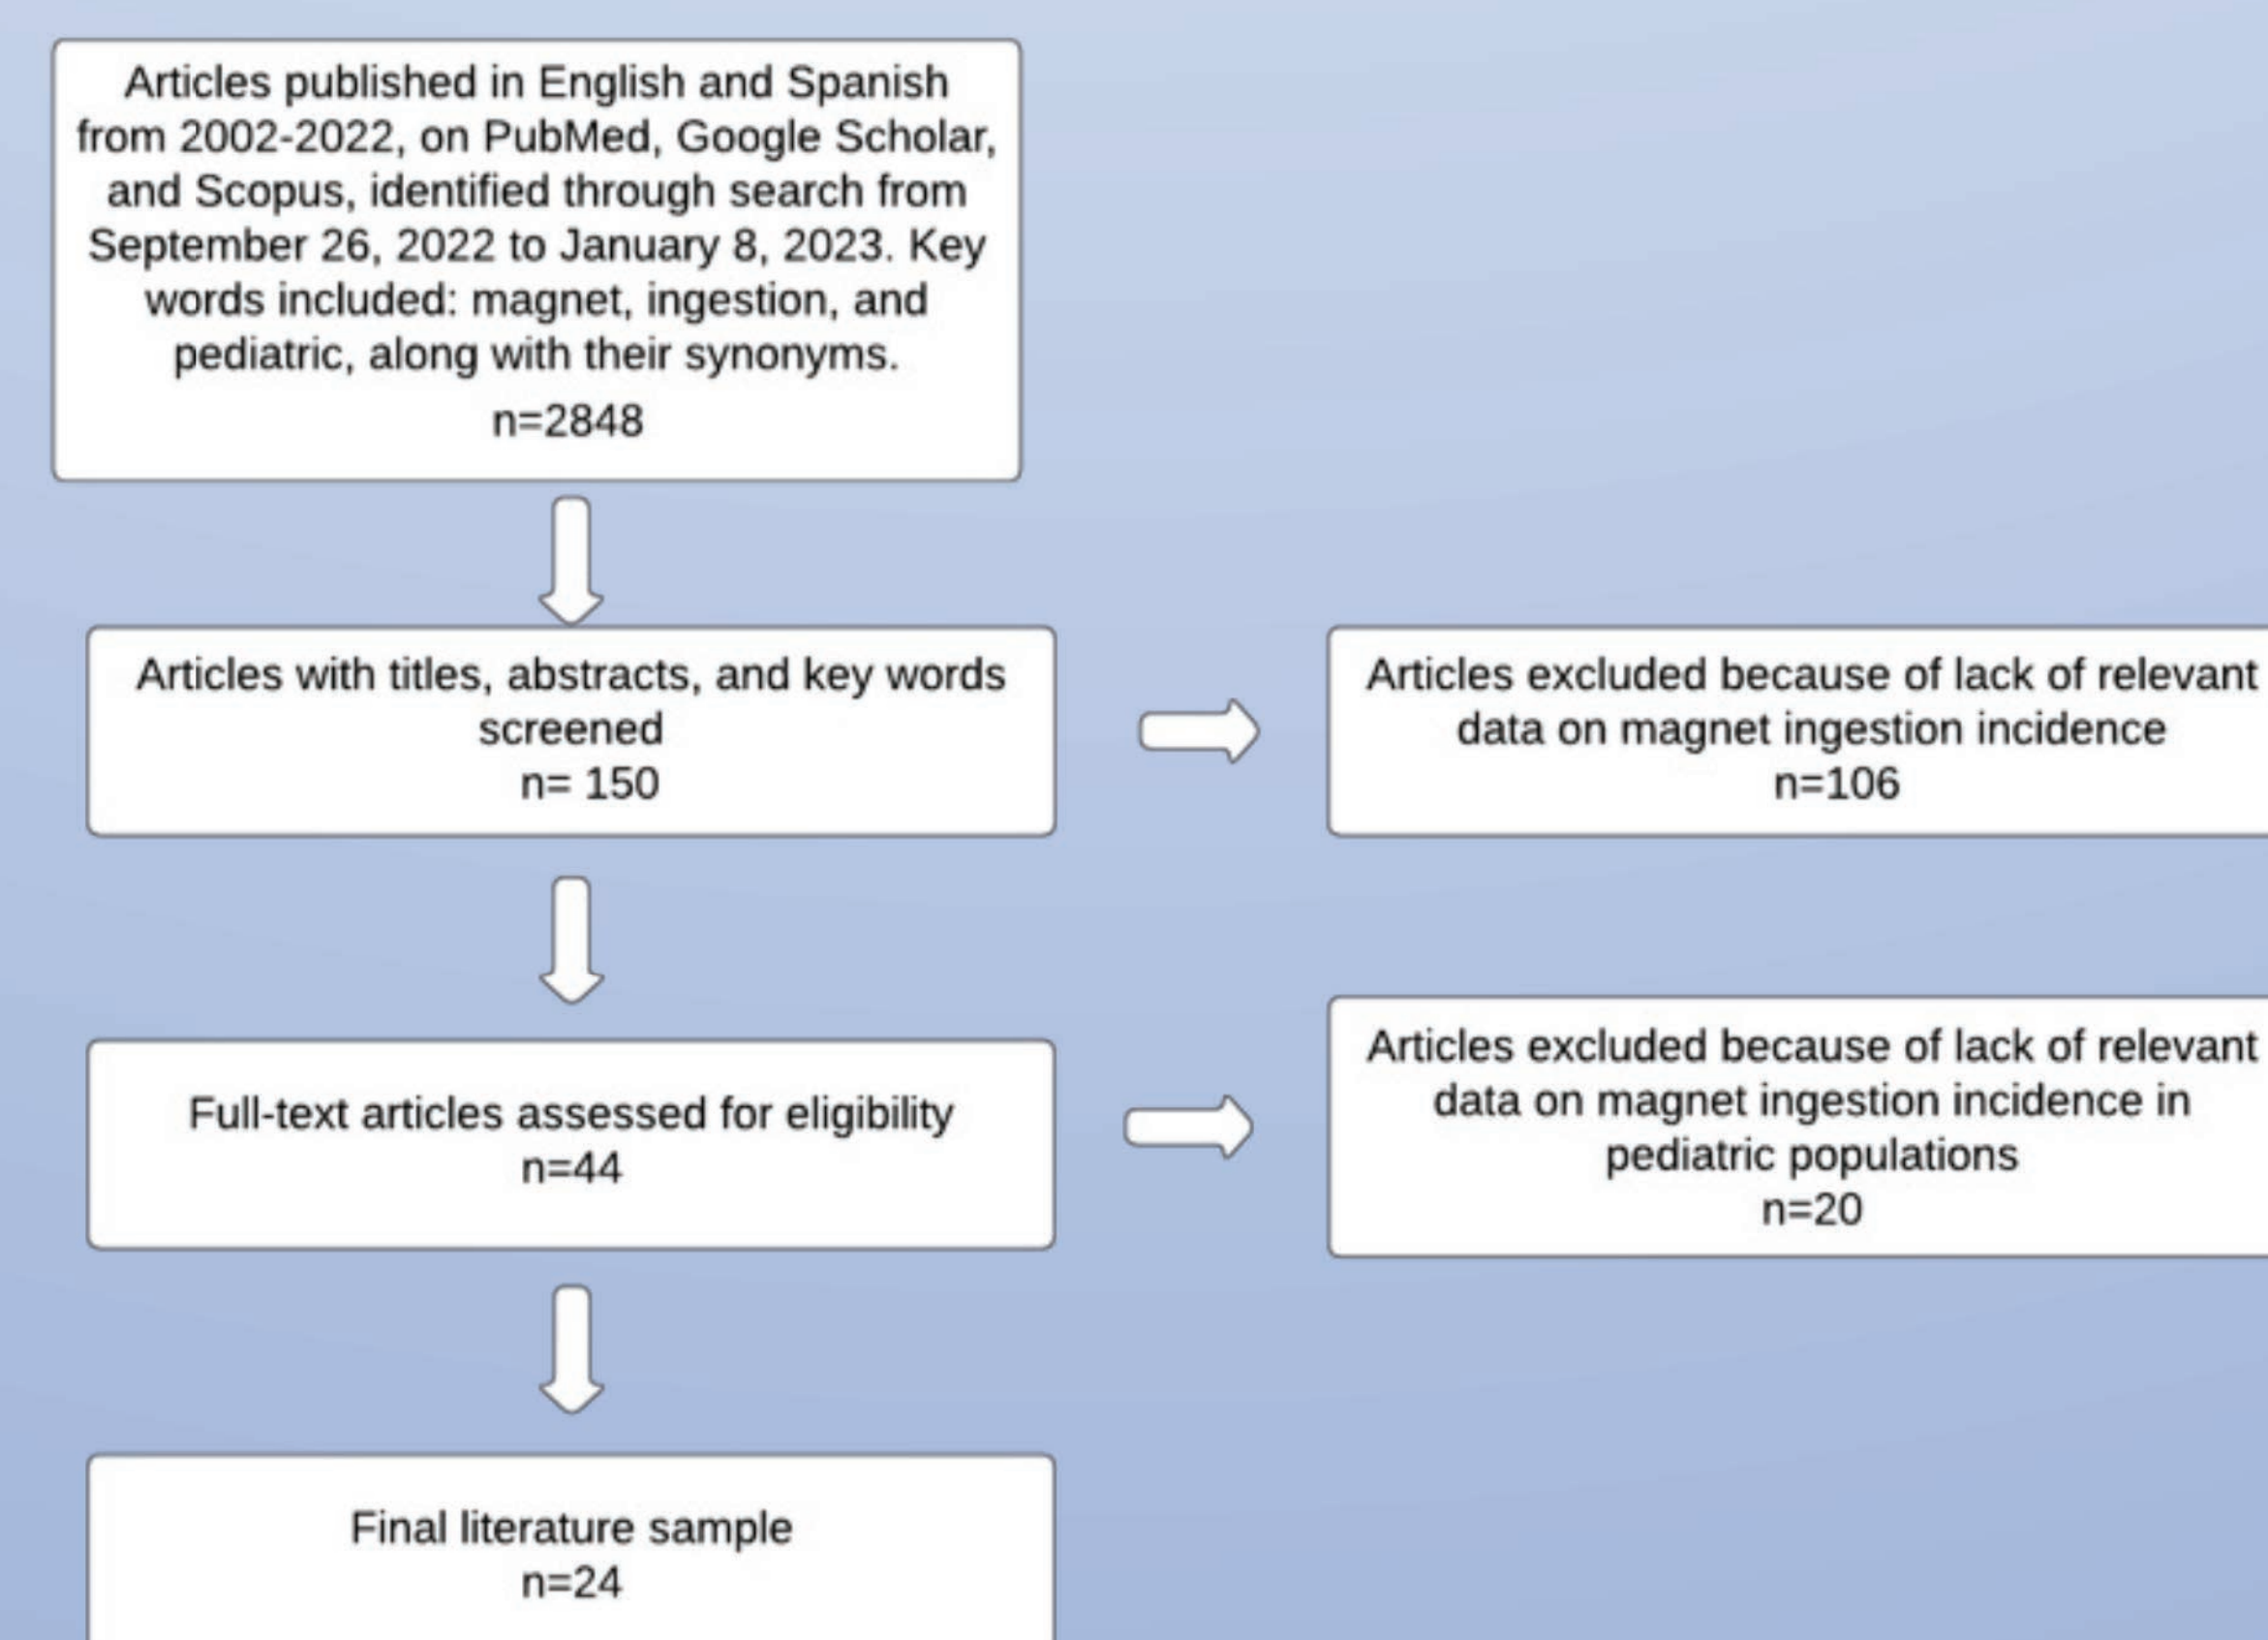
Articles published in English and Spanish from 2002-2022, on PubMed, Google Scholar, and Scopus, identified through search from September 26, 2022 to January 8, 2023. Key words included: magnet, ingestion, and pediatric, along with their synonyms.
n=2848

Articles with titles, abstracts, and key words screened
n= 150

Articles excluded because of lack of relevant data on magnet ingestion incidence
n=106

Full-text articles assessed for eligibility
n=44

Articles excluded because of lack of relevant data on magnet ingestion incidence in pediatric populations
n=20

Final literature sample
n=24